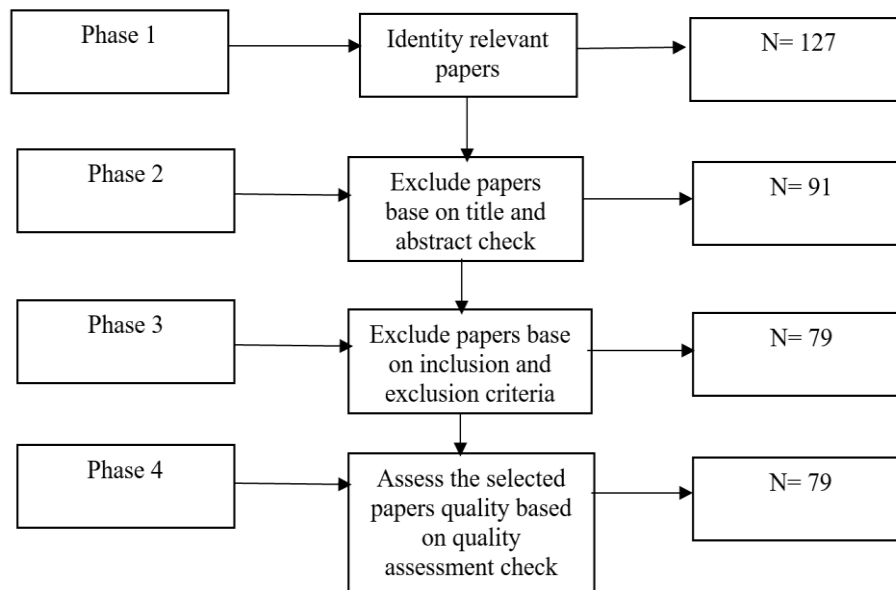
Phase 1

Identity relevant papers

N= 127

Phase 2

Exclude papers base on title and abstract check

N= 91

Phase 3

Exclude papers base on inclusion and exclusion criteria

N= 79

Phase 4

Assess the selected papers quality based on quality assessment check

N= 79